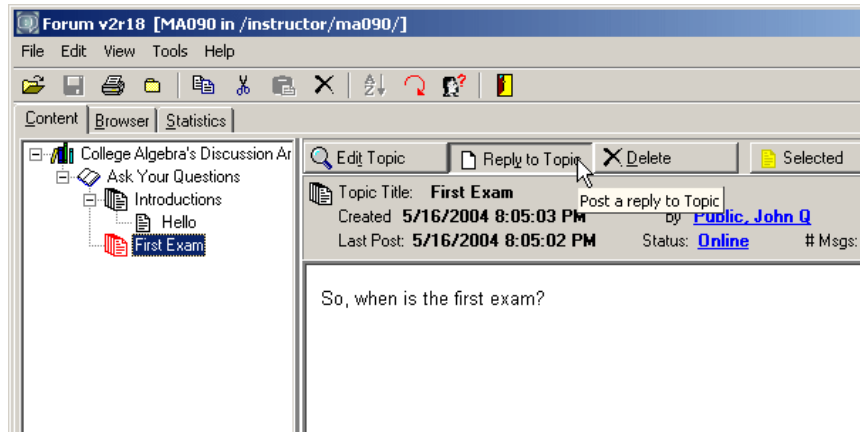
Forum v2r18 [MA090 in /instructor/ma090/]

File Edit View Tools Help

Content Browser Statistics

College Algebra's Discussion Ar
Ask Your Questions
Introductions
Hello
First Exam

Edit Topic Reply to Topic Delete Selected

Post a reply to Topic

Topic Title: First Exam
Created 5/16/2004 8:05:03 PM By Public, John Q
Last Post: 5/16/2004 8:05:02 PM Status: Online # Msgs:

So, when is the first exam?